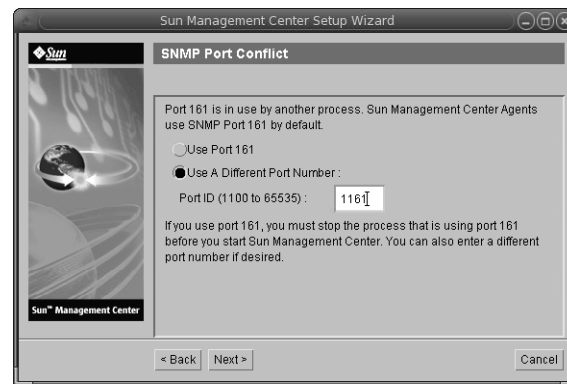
Sun Management Center Setup Wizard

Sun

SNMP Port Conflict

Port 161 is in use by another process. Sun Management Center Agents use SNMP Port 161 by default.

Use Port 161

Use A Different Port Number :

Port ID (1100 to 65535) : 1161

If you use port 161, you must stop the process that is using port 161 before you start Sun Management Center. You can also enter a different port number if desired.

Sun™ Management Center

< Back Next > Cancel